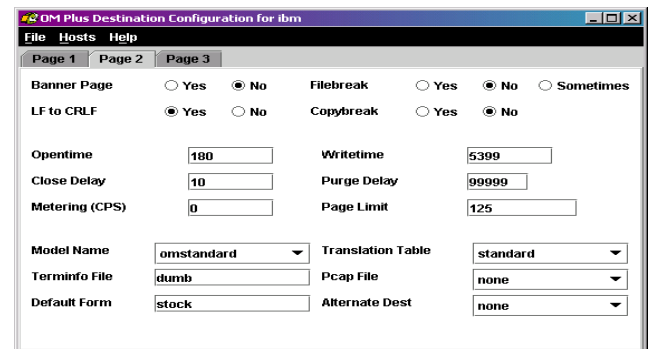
OM Plus Destination Configuration for ibm

File Hosts Help

Page 1 Page 2 Page 3

Banner Page Yes No
Filebreak Yes No Sometimes

LF to CRLF Yes No
Copybreak Yes No

Opentime 180
Writetime 5399

Close Delay 10
Purge Delay 99999

Metering (CPS) 0
Page Limit 125

Model Name omstandard
Translation Table standard

Terminfo File dumb
Pcap File none

Default Form stock
Alternate Dest none